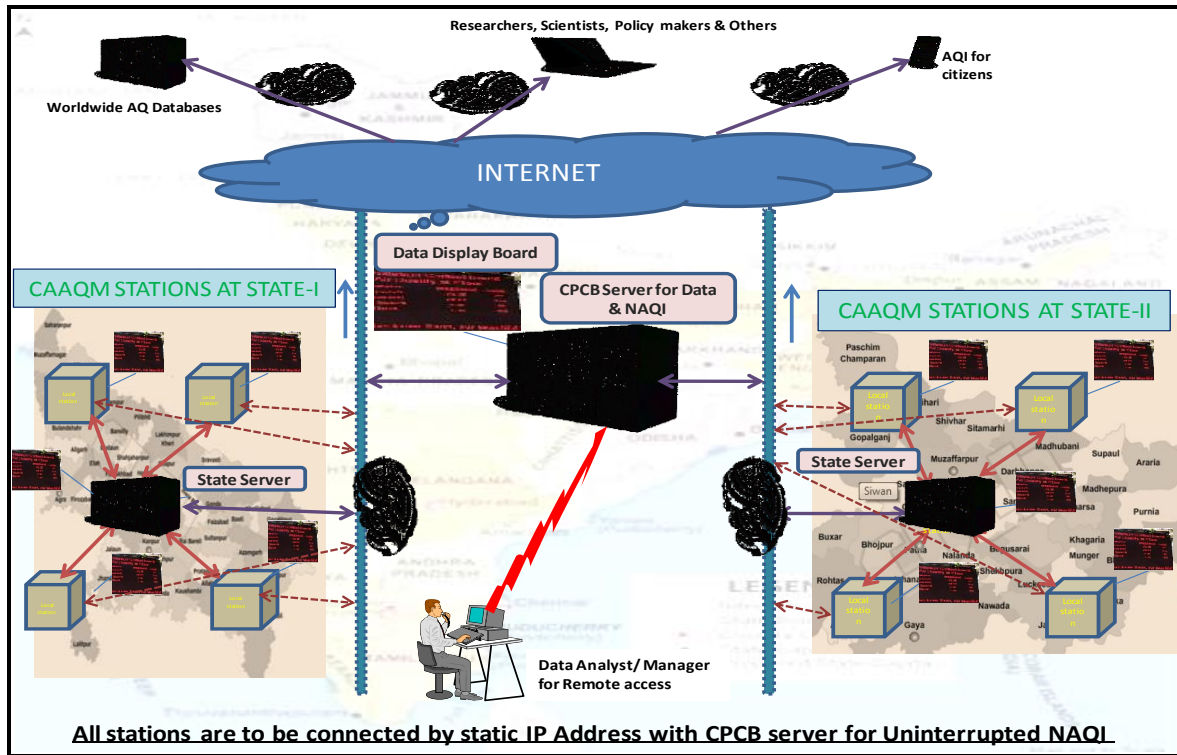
Researchers, Scientists, Policy makers & Others

Worldwide AQ Databases

AQI for citizens

INTERNET

Data Display Board

CPCB Server for Data & NAQI

CAAQM STATIONS AT STATE-I

CAAQM STATIONS AT STATE-II

State Server

State Server

Local station

Local station

Local station

Local station

Paschim Champaran

Gopalganj

Shivhar

Sitamarhi

Madhubani

Supaul

Araria

Muzaffarpur

Darbhanga

Siwan

Madhepura

Purnia

Buxar

Bhojpur

Patna

Nalanda

Begusarai

Khagaria

Munger

Rohtas

Sheikhpura

Nawada

Gaya

Data Analyst/ Manager for Remote access

All stations are to be connected by static IP Address with CPCB server for Uninterrupted NAQI